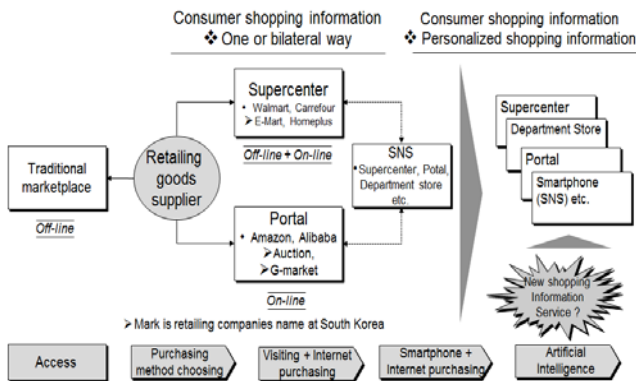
Consumer shopping information
❖ One or bilateral way

Consumer shopping information
❖ Personalized shopping information

Traditional marketplace

Off-line

Retailing goods supplier

Supercenter
• Walmart, Carrefour
➢ E-Mart, Homeplus

Off-line + On-line

SNS
• Supercenter, Potal, Department store etc.

Portal
• Amazon, Alibaba
➢ Auction,
➢ G-market

On-line

➢ Mark is retailing companies name at South Korea

Supercenter

Department Store

Portal

Smartphone (SNS) etc.

New shopping Information Service ?

Access

Purchasing method choosing

Visiting + Internet purchasing

Smartphone + Internet purchasing

Artificial Intelligence